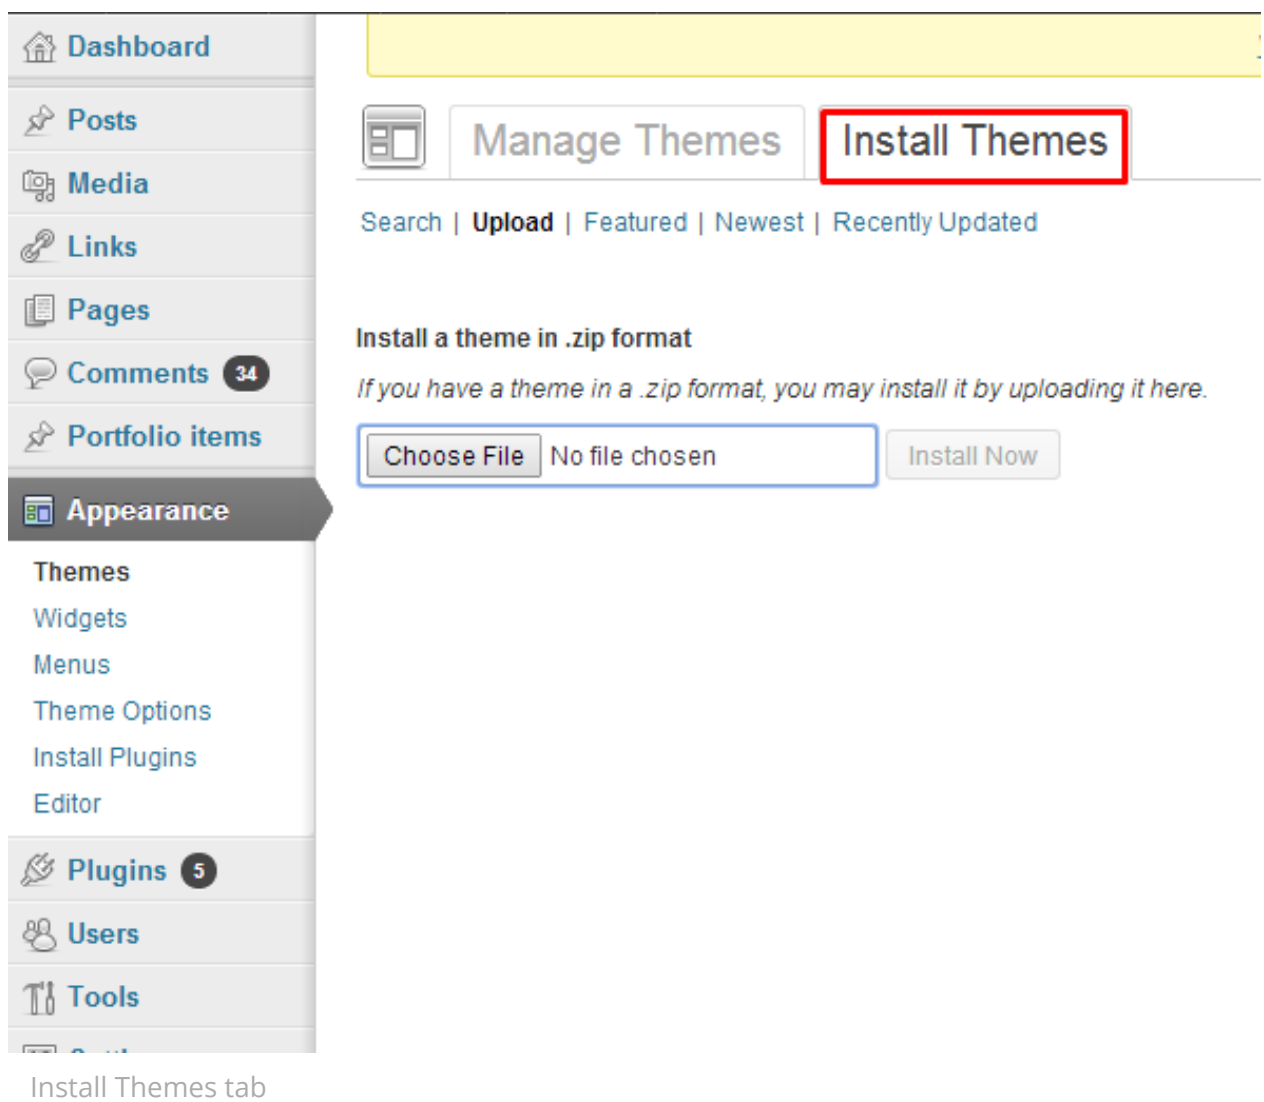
Dashboard
Posts
Media
Links
Pages
Comments 34
Portfolio items
Appearance
Themes
Widgets
Menus
Theme Options
Install Plugins
Editor
Plugins 5
Users
Tools
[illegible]

Manage Themes
Install Themes

Search | Upload | Featured | Newest | Recently Updated

Install a theme in .zip format

If you have a theme in a .zip format, you may install it by uploading it here.

Choose File No file chosen
Install Now

Install Themes tab